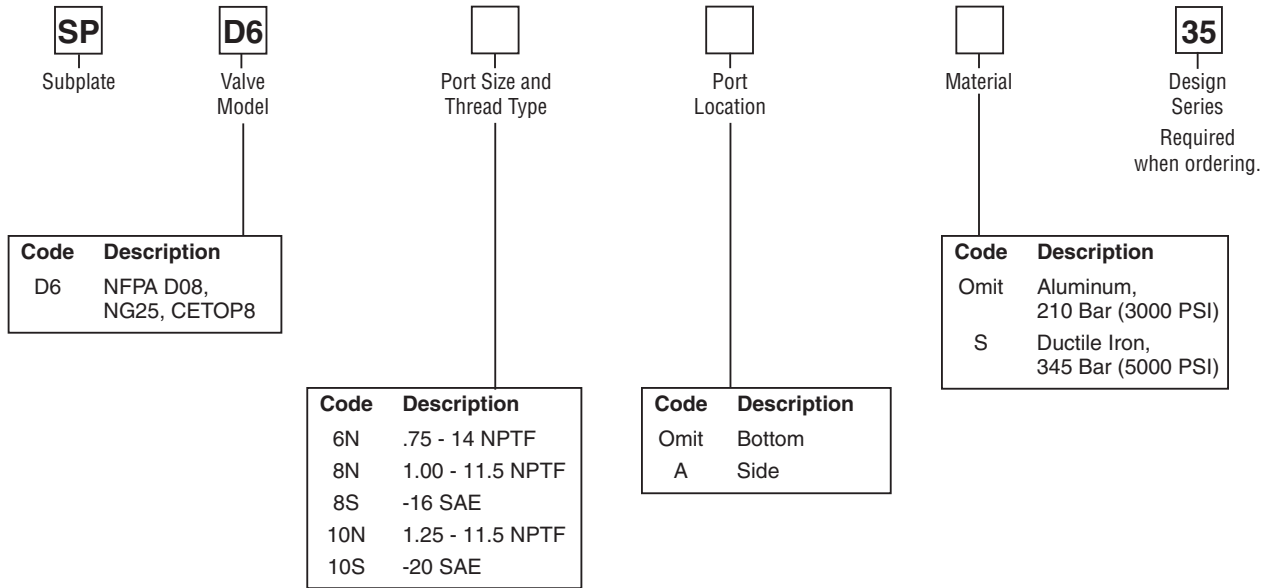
SP
Subplate

D6
Valve Model

Port Size and Thread Type

Port Location

Material

35
Design Series
Required when ordering.

| Code | Description |
|---|---|
| D6 | NFPA D08, NG25, CETOP8 |

| Code | Description |
|---|---|
| 6N | .75 - 14 NPTF |
| 8N | 1.00 - 11.5 NPTF |
| 8S | -16 SAE |
| 10N | 1.25 - 11.5 NPTF |
| 10S | -20 SAE |

| Code | Description |
|---|---|
| Omit | Bottom |
| A | Side |

| Code | Description |
|---|---|
| Omit | Aluminum, 210 Bar (3000 PSI) |
| S | Ductile Iron, 345 Bar (5000 PSI) |